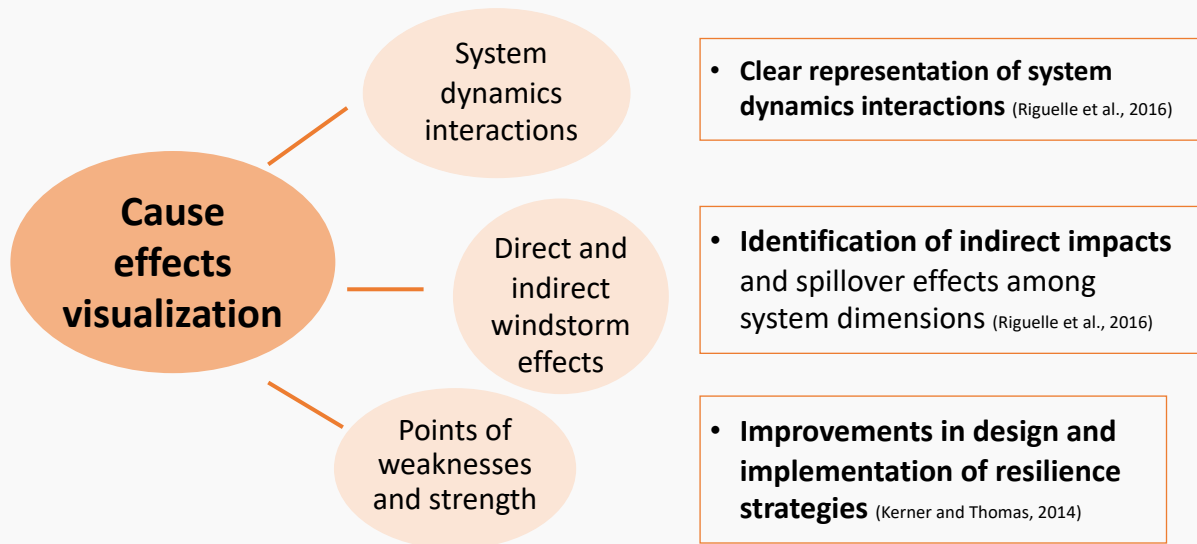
Cause effects visualization

System dynamics interactions

Direct and indirect windstorm effects

Points of weaknesses and strength

• Clear representation of system dynamics interactions (Riguelle et al., 2016)

• Identification of indirect impacts and spillover effects among system dimensions (Riguelle et al., 2016)

• Improvements in design and implementation of resilience strategies (Kerner and Thomas, 2014)